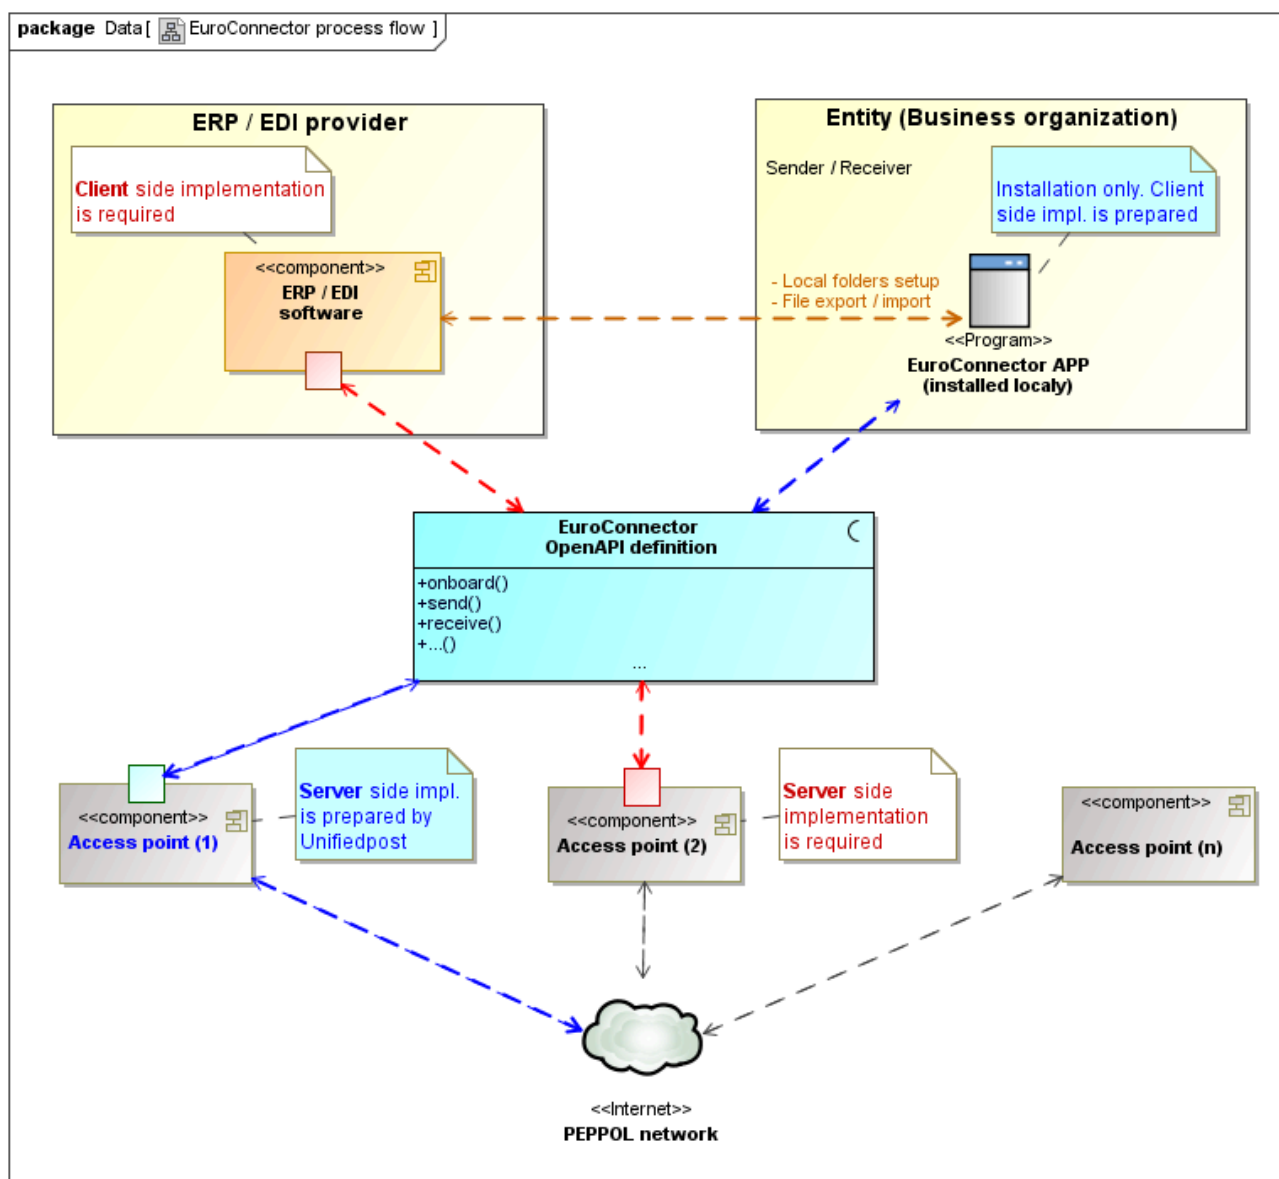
package Data[ EuroConnector process flow ]

ERP / EDI provider

Client side implementation is required

<<component>>
ERP / EDI software

Entity (Business organization)

Sender / Receiver

Installation only. Client side impl. is prepared

- Local folders setup
- File export / import

<<Program>>
EuroConnector APP (installed localy)

EuroConnector OpenAPI definition

+onboard()
+send()
+receive()
+...()
...

<<component>>
Access point (1)

Server side impl. is prepared by Unifiedpost

<<component>>
Access point (2)

Server side implementation is required

<<component>>
Access point (n)

<<Internet>>
PEPPOL network